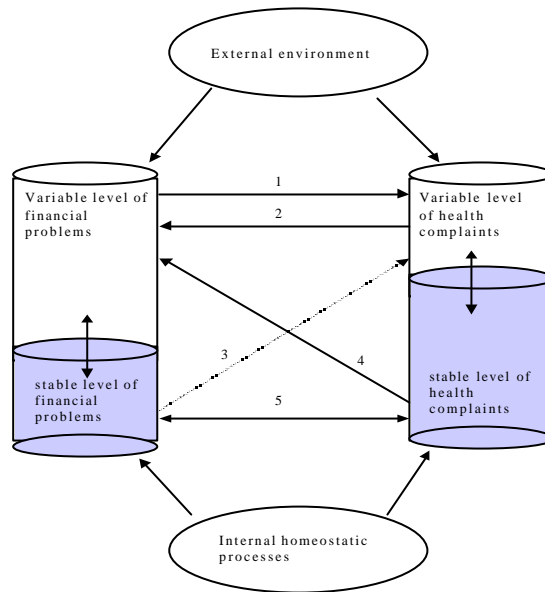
External environment

Variable level of financial problems

1

2

Variable level of health complaints

3

4

5

stable level of financial problems

stable level of health complaints

Internal homeostatic processes